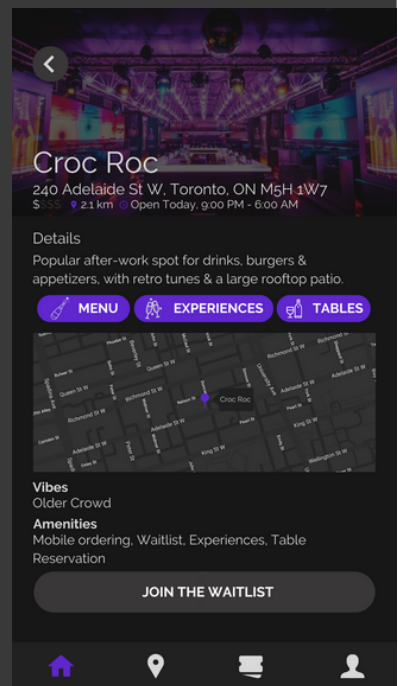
Croc Roc

240 Adelaide St W, Toronto, ON M5H 1W7

$$$$ 2.1 km Open Today, 9:00 PM - 6:00 AM

Details

Popular after-work spot for drinks, burgers & appetizers, with retro tunes & a large rooftop patio.

MENU EXPERIENCES TABLES

Queen St W
Richmond St W
Adelaide St W
King St W
Wellington St W
Croc Roc

Vibes
Older Crowd

Amenities
Mobile ordering, Waitlist, Experiences, Table Reservation

JOIN THE WAITLIST